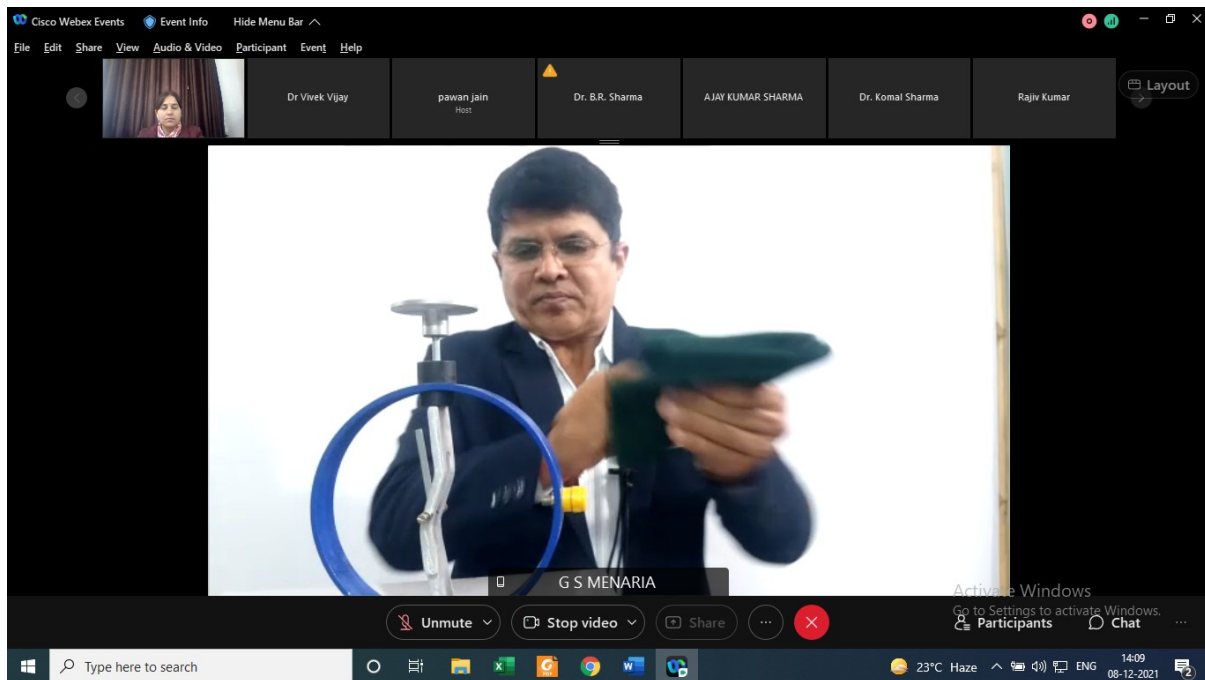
Cisco Webex Events Event Info Hide Menu Bar

File Edit Share View Audio & Video Participant Event Help

Dr Vivek Vijay

pawan jain
Host

Dr. B.R. Sharma

AJAY KUMAR SHARMA

Dr. Komal Sharma

Rajiv Kumar

Layout

G S MENARIA

Activate Windows
Go to Settings to activate Windows.

Unmute

Stop video

Share

Participants

Chat

Type here to search

23°C Haze

ENG

14:09
08-12-2021